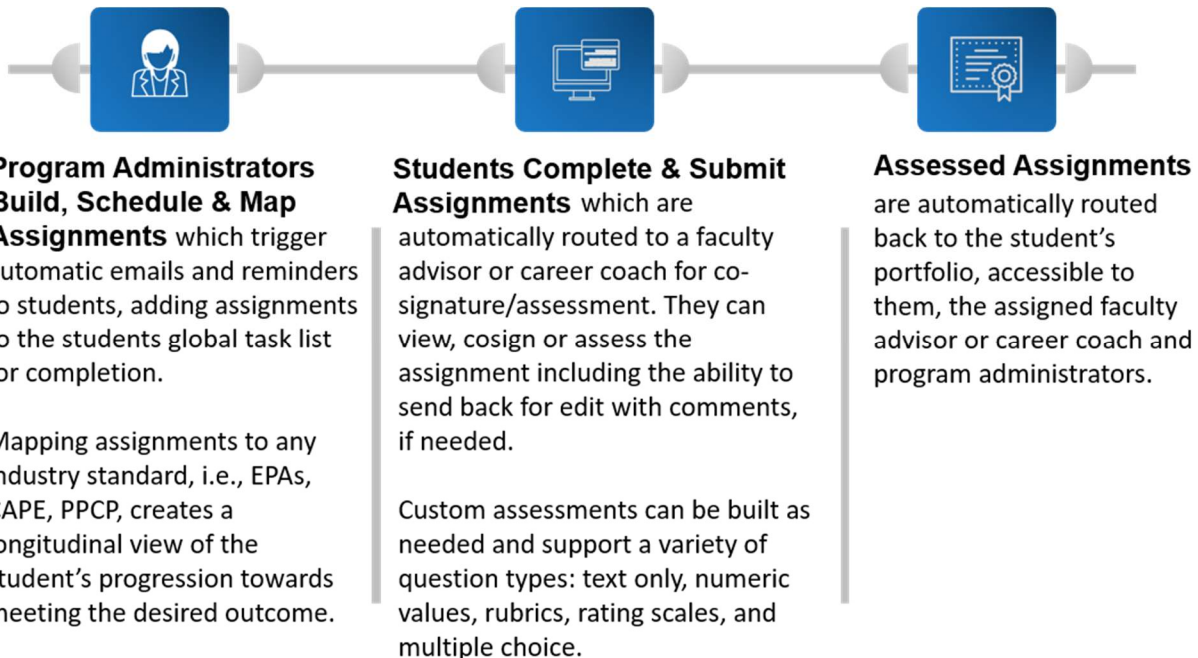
Program Administrators Build, Schedule & Map Assignments which trigger automatic emails and reminders o students, adding assignments o the students global task list or completion.

Mapping assignments to any ndustry standard, i.e., EPAs, APE, PPCP, creates a ongitudinal view of the student's progression towards neeting the desired outcome.

Students Complete & Submit Assignments which are automatically routed to a faculty advisor or career coach for co-signature/assessment. They can view, cosign or assess the assignment including the ability to send back for edit with comments, if needed.

Custom assessments can be built as needed and support a variety of question types: text only, numeric values, rubrics, rating scales, and multiple choice.

Assessed Assignments are automatically routed back to the student's portfolio, accessible to them, the assigned faculty advisor or career coach and program administrators.